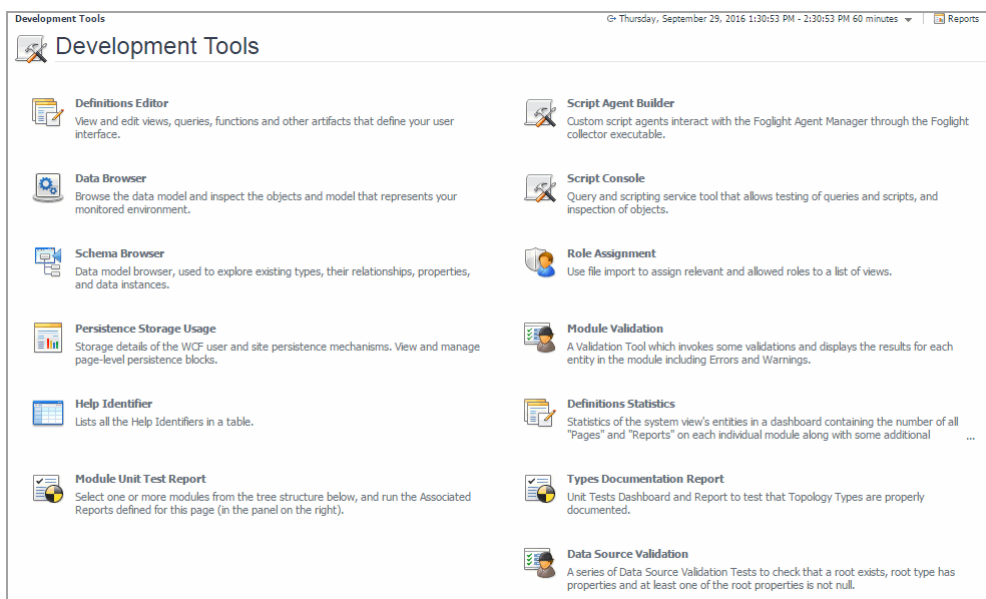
Development Tools

Thursday, September 29, 2016 1:30:53 PM - 2:30:53 PM 60 minutes

Reports

Development Tools

Definitions Editor
View and edit views, queries, functions and other artifacts that define your user interface.

Data Browser
Browse the data model and inspect the objects and model that represents your monitored environment.

Schema Browser
Data model browser, used to explore existing types, their relationships, properties, and data instances.

Persistence Storage Usage
Storage details of the WCF user and site persistence mechanisms. View and manage page-level persistence blocks.

Help Identifier
Lists all the Help Identifiers in a table.

Module Unit Test Report
Select one or more modules from the tree structure below, and run the Associated Reports defined for this page (in the panel on the right).

Script Agent Builder
Custom script agents interact with the Foglight Agent Manager through the Foglight collector executable.

Script Console
Query and scripting service tool that allows testing of queries and scripts, and inspection of objects.

Role Assignment
Use file import to assign relevant and allowed roles to a list of views.

Module Validation
A Validation Tool which invokes some validations and displays the results for each entity in the module including Errors and Warnings.

Definitions Statistics
Statistics of the system view's entities in a dashboard containing the number of all "Pages" and "Reports" on each individual module along with some additional ...

Types Documentation Report
Unit Tests Dashboard and Report to test that Topology Types are properly documented.

Data Source Validation
A series of Data Source Validation Tests to check that a root exists, root type has properties and at least one of the root properties is not null.